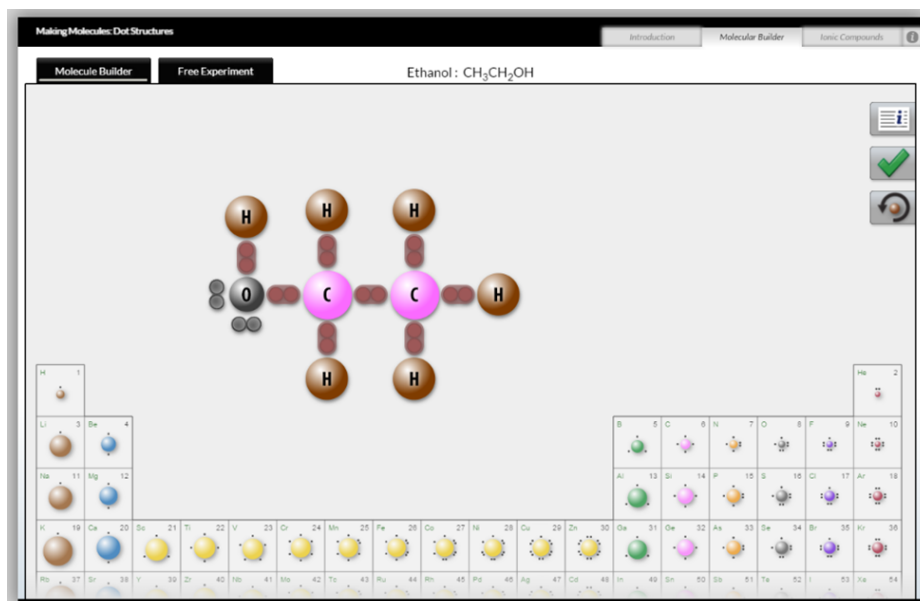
Making Molecules: Dot Structures

Introduction | Molecular Builder | Ionic Compounds

Molecule Builder | Free Experiment

Ethanol : $CH_3CH_2OH$

H H H
O C C H
H H

| H 1 | | | | | | | | | | | | | | | | | He 2 |
|---|---|---|---|---|---|---|---|---|---|---|---|---|---|---|---|---|---|
| Li 3 | Be 4 | | | | | | | | | | | B 5 | C 6 | N 7 | O 8 | F 9 | Ne 10 |
| Na 11 | Mg 12 | | | | | | | | | | | Al 13 | Si 14 | P 15 | S 16 | Cl 17 | Ar 18 |
| K 19 | Ca 20 | Sc 21 | Ti 22 | V 23 | Cr 24 | Mn 25 | Fe 26 | Co 27 | Ni 28 | Cu 29 | Zn 30 | Ga 31 | Ge 32 | As 33 | Se 34 | Br 35 | Kr 36 |
| Rb 37 | Sr 38 | Y 39 | Zr 40 | Nb 41 | Mo 42 | Tc 43 | Ru 44 | Rh 45 | Pd 46 | Ag 47 | Cd 48 | In 49 | Sn 50 | Sb 51 | Te 52 | I 53 | Xe 54 |